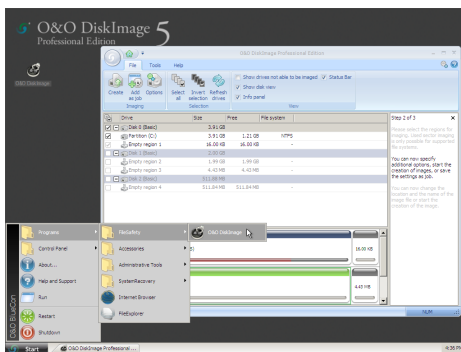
O&O DiskImage 5
Professional Edition

O&O DiskImage

O&O DiskImage Professional Edition

File Tools Help

Create Add as job Options Select all Invert selection Refresh drives
Imaging Selection

Show drives not able to be imaged
Show disk view
Info panel
Status Bar
View

| Drive | Size | Free | File system |
|---|---|---|---|
| Disk 0 (Basic) | 3.91 GB | | |
| Partition (C:) | 3.91 GB | 1.21 GB | NTFS |
| Empty region 1 | 16.00 KB | 16.00 KB | - |
| Disk 1 (Basic) | 7.00 GB | | |
| Empty region 2 | 1.99 GB | 1.99 GB | - |
| Empty region 3 | 4.42 MB | 4.42 MB | - |
| Disk 2 (Basic) | 511.84 MB | | |
| Empty region 4 | 511.84 MB | 511.84 MB | - |

Step 2 of 3

Please select the regions for imaging. Used sector imaging is only possible for supported file systems.

You can now specify additional options, start the creation of images, or save the settings as job.

You can now change the location and the name of the image file or start the creation of the image.

16.00 KB

4.43 MB

Programs
Control Panel
About...
Help and Support
Run
Restart
Shutdown

FileSafety
Accessories
Administrative Tools
SystemRecovery
Internet Browser
FileExplorer

O&O DiskImage

O&O BlueCon

Start
O&O DiskImage Professional ...
4:36 PM